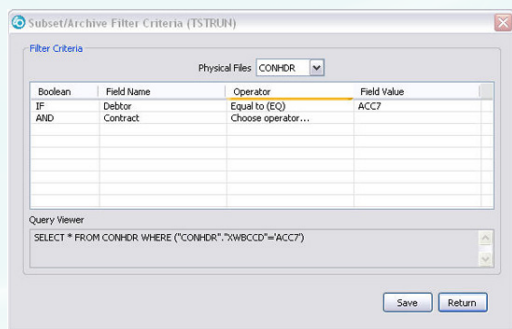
Subset/Archive Filter Criteria (TSTRUN)

Filter Criteria

Physical Files CONHDR

| Boolean | Field Name | Operator | Field Value |
|---|---|---|---|
| IF | Debtor | Equal to (EQ) | ACC7 |
| AND | Contract | Choose operator... | |

Query Viewer

SELECT * FROM CONHDR WHERE ("CONHDR"."XWBCCD"='ACC7')

Save Return